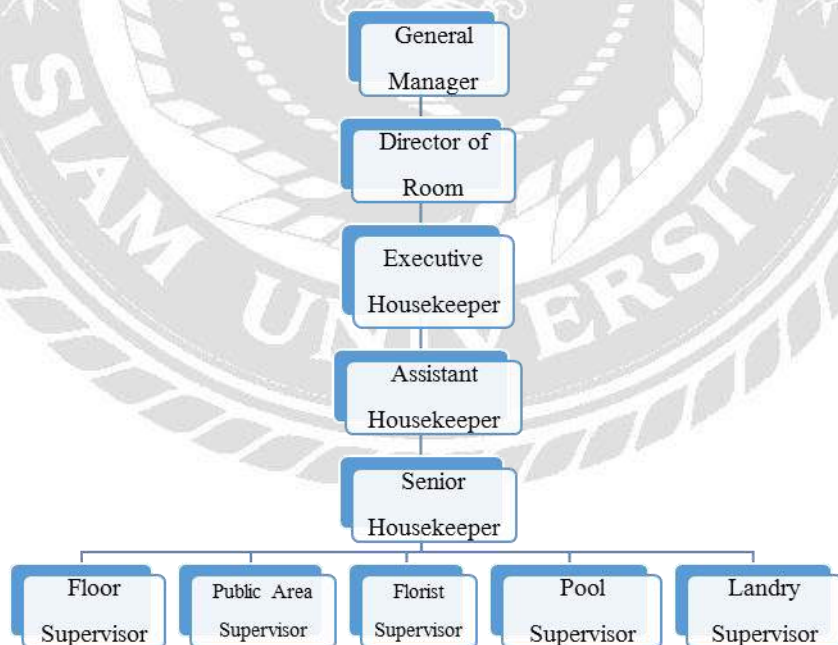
SIAM UNIVERSITY

General Manager

Director of Room

Executive Housekeeper

Assistant Housekeeper

Senior Housekeeper

Floor Supervisor

Public Area Supervisor

Florist Supervisor

Pool Supervisor

Landry Supervisor